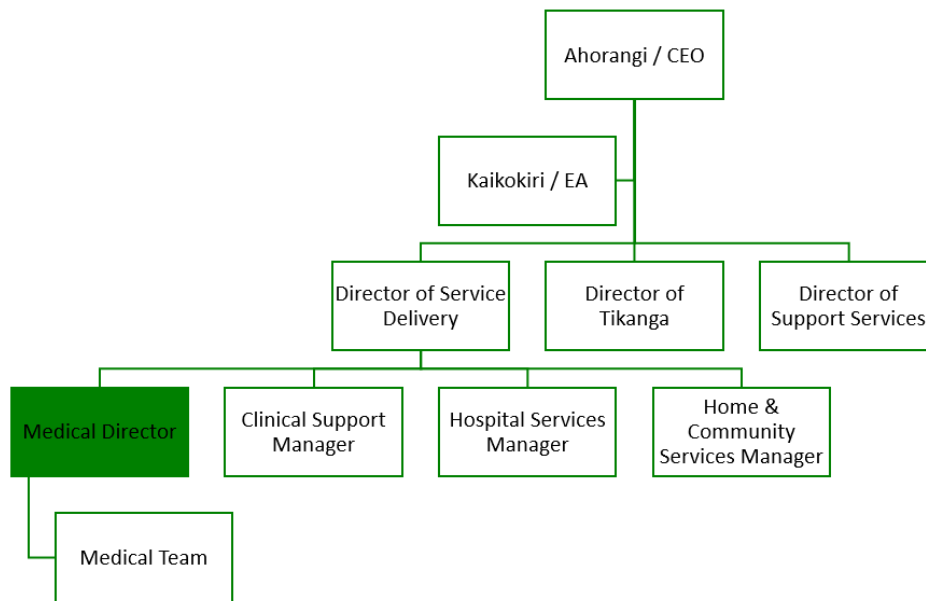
Ahorangi / CEO

Kaikokiri / EA

Director of Service Delivery

Director of Tikanga

Director of Support Services

Medical Director

Clinical Support Manager

Hospital Services Manager

Home & Community Services Manager

Medical Team